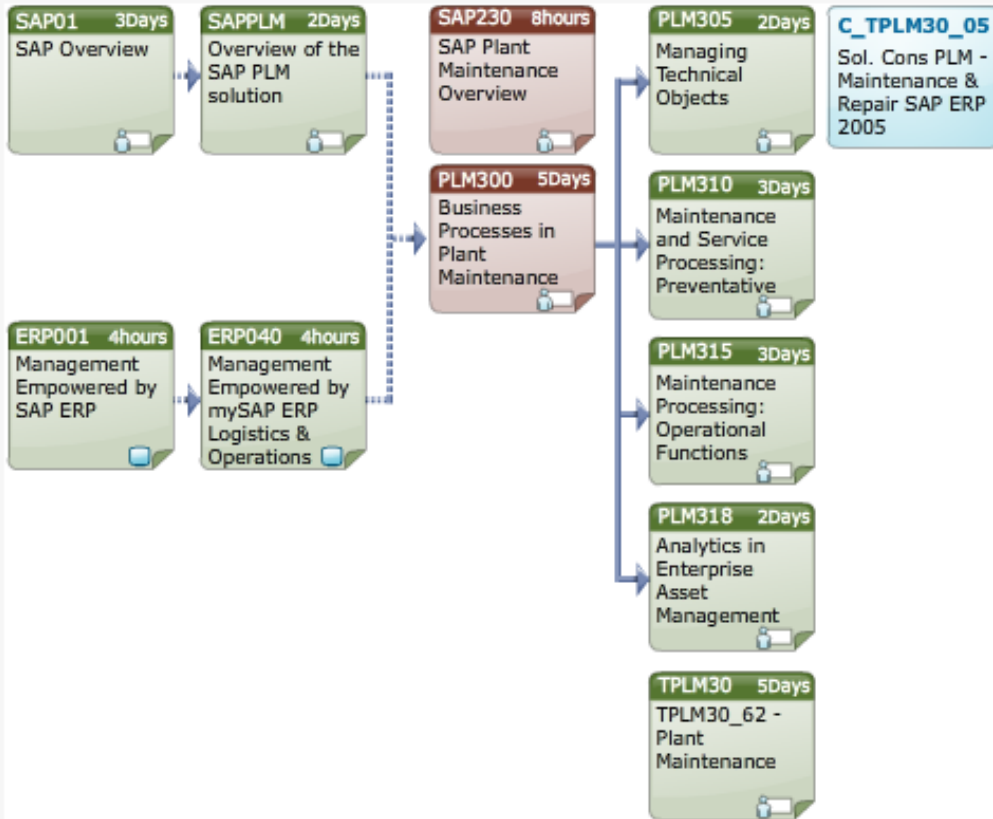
SAP01 3Days
SAP Overview

SAPPLM 2Days
Overview of the SAP PLM solution

SAP230 8hours
SAP Plant Maintenance Overview

PLM305 2Days
Managing Technical Objects

C_TPLM30_05
Sol. Cons PLM - Maintenance & Repair SAP ERP 2005

PLM300 5Days
Business Processes in Plant Maintenance

PLM310 3Days
Maintenance and Service Processing: Preventative

ERP001 4hours
Management Empowered by SAP ERP

ERP040 4hours
Management Empowered by mySAP ERP Logistics & Operations

PLM315 3Days
Maintenance Processing: Operational Functions

PLM318 2Days
Analytics in Enterprise Asset Management

TPLM30 5Days
TPLM30_62 - Plant Maintenance